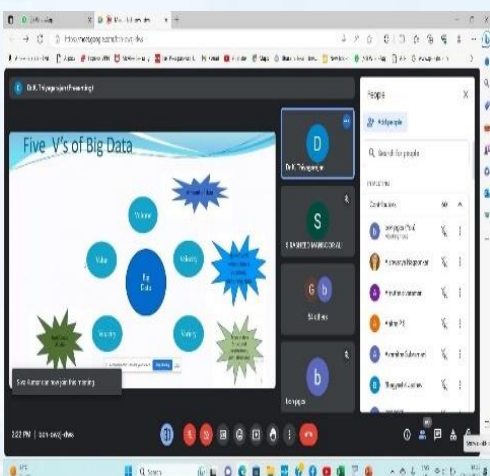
Five V's of Big Data

Volume

Value

Big Data

Velocity

Veracity

Variety

D

Dr.K. Thiyagarajan

S

G b

b

People

Add people

Search for people

Contributors

Siva Kumar can now join this meeting

2:22 PM